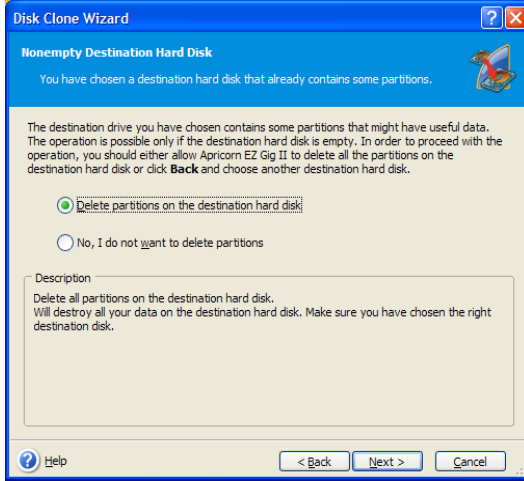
Disk Clone Wizard

Nonempty Destination Hard Disk

You have chosen a destination hard disk that already contains some partitions.

The destination drive you have chosen contains some partitions that might have useful data. The operation is possible only if the destination hard disk is empty. In order to proceed with the operation, you should either allow Apricorn EZ Gig II to delete all the partitions on the destination hard disk or click **Back** and choose another destination hard disk.

Delete partitions on the destination hard disk

No, I do not want to delete partitions

Description

Delete all partitions on the destination hard disk.
Will destroy all your data on the destination hard disk. Make sure you have chosen the right destination disk.

Help

< Back

Next >

Cancel